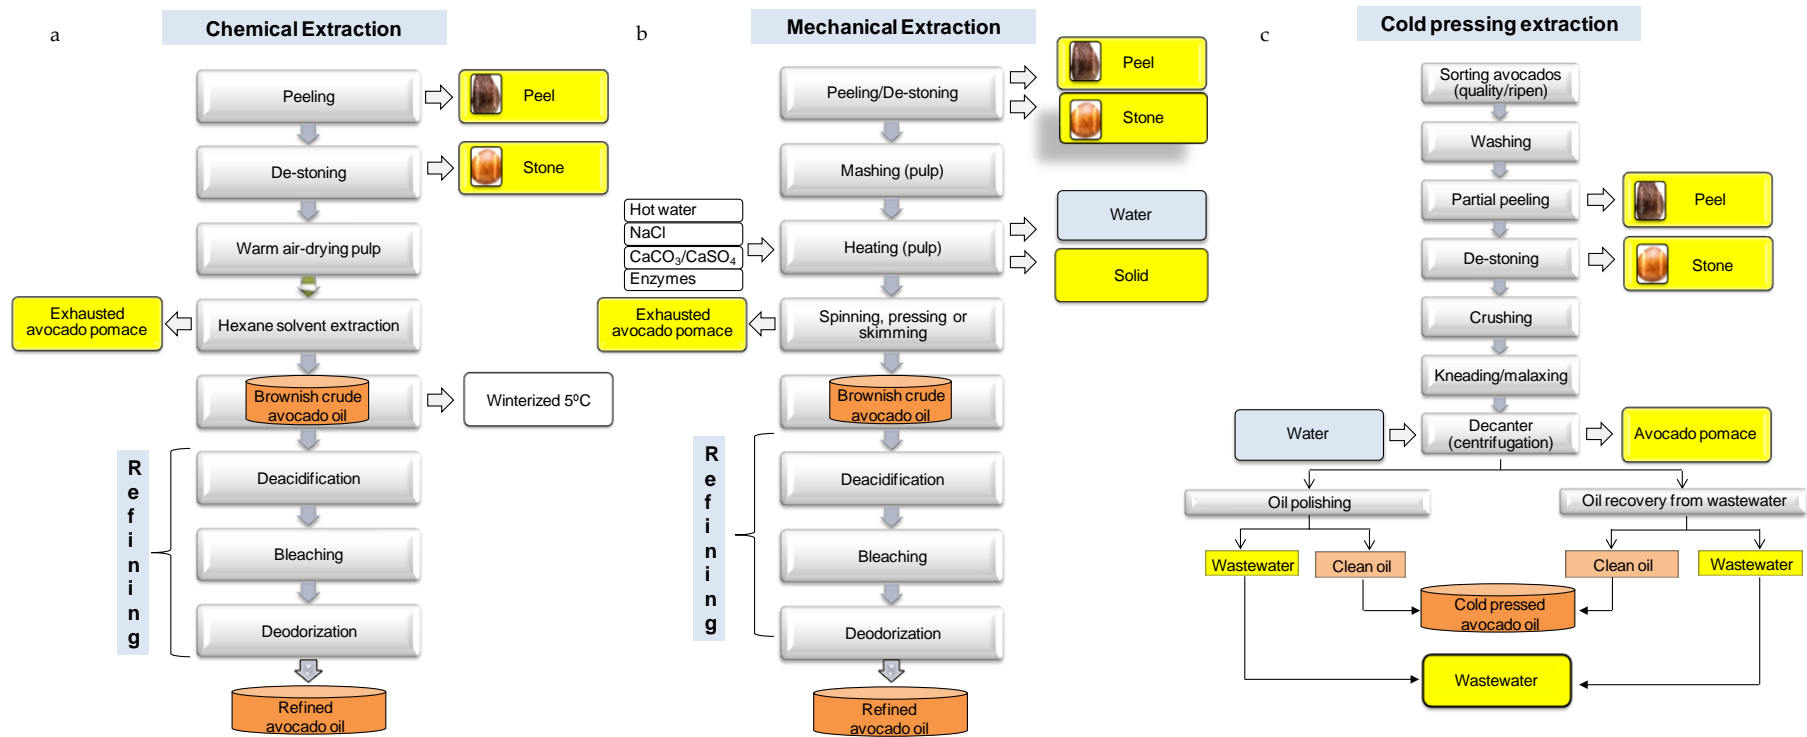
a

Chemical Extraction

Peeling

Peel

De-stoning

Stone

Warm air-drying pulp

Exhausted avocado pomace

Hexane solvent extraction

Brownish crude avocado oil

Winterized 5ºC

Refining

Deacidification

Bleaching

Deodorization

Refined avocado oil

b

Mechanical Extraction

Peeling/De-stoning

Peel

Stone

Mashing (pulp)

Water

Hot water

NaCl

$CaCO_3/CaSO_4$

Enzymes

Heating (pulp)

Solid

Exhausted avocado pomace

Spinning, pressing or skimming

Brownish crude avocado oil

Refining

Deacidification

Bleaching

Deodorization

Refined avocado oil

c

Cold pressing extraction

Sorting avocados (quality/ripen)

Washing

Partial peeling

Peel

De-stoning

Stone

Crushing

Kneading/malaxing

Water

Decanter (centrifugation)

Avocado pomace

Oil polishing

Oil recovery from wastewater

Wastewater

Clean oil

Clean oil

Wastewater

Cold pressed avocado oil

Wastewater